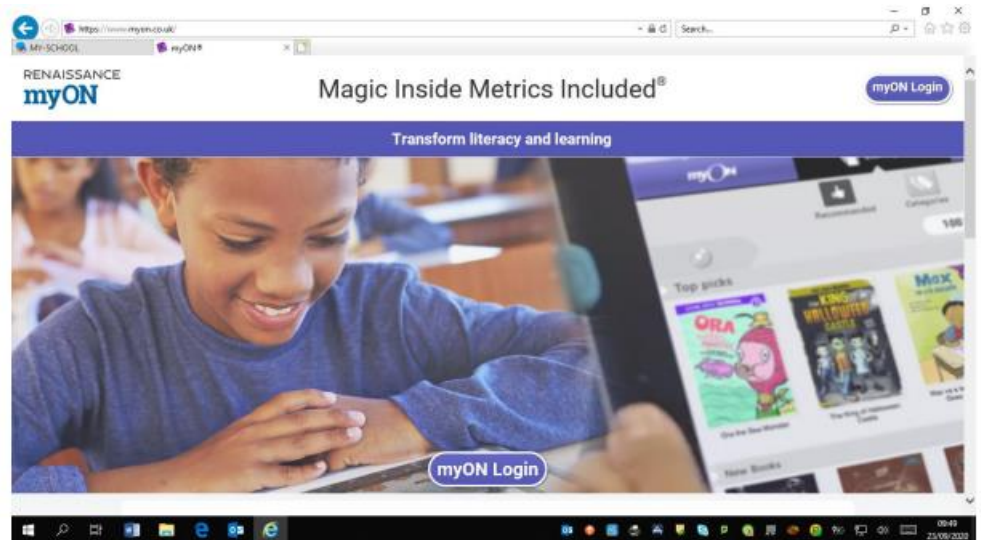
https://www.myon.co.uk/

Search...

MY-SCHOOL

myON®

RENAISSANCE
myON

Magic Inside Metrics Included®

myON Login

Transform literacy and learning

myON

Recommended

Categories

100

Top picks

ORA

Ora the Sea Monster

KING OF HALLOWEEN CASTLE

The King of Halloween Castle

MAX

New Books

myON Login

09:49
23/09/2020